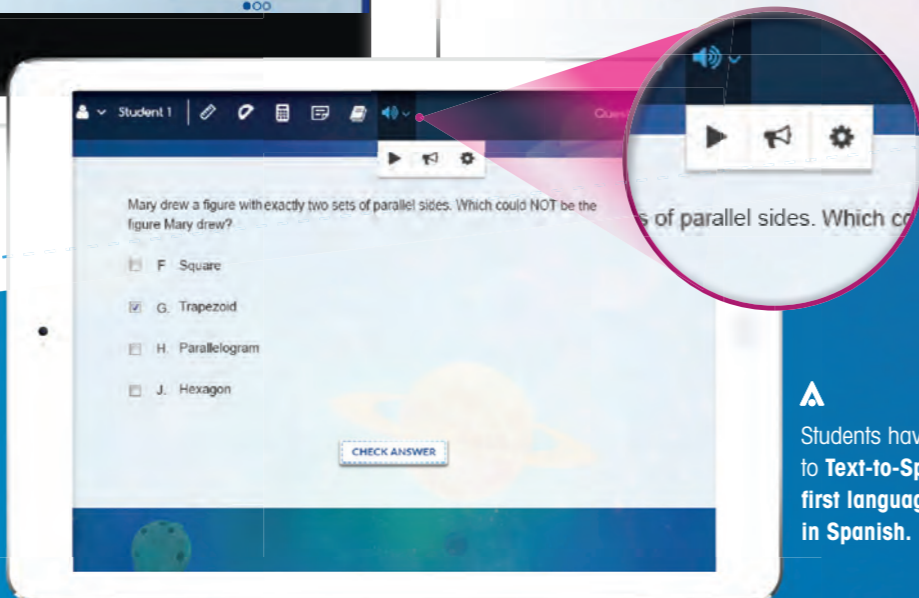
Student 1

Ques

Mary drew a figure with exactly two sets of parallel sides. Which could NOT be the figure Mary drew?

F Square

G. Trapezoid

H. Parallelogram

J. Hexagon

CHECK ANSWER

s of parallel sides. Which co

Students hav to **Text-to-Sp** **first languag** **in Spanish.**